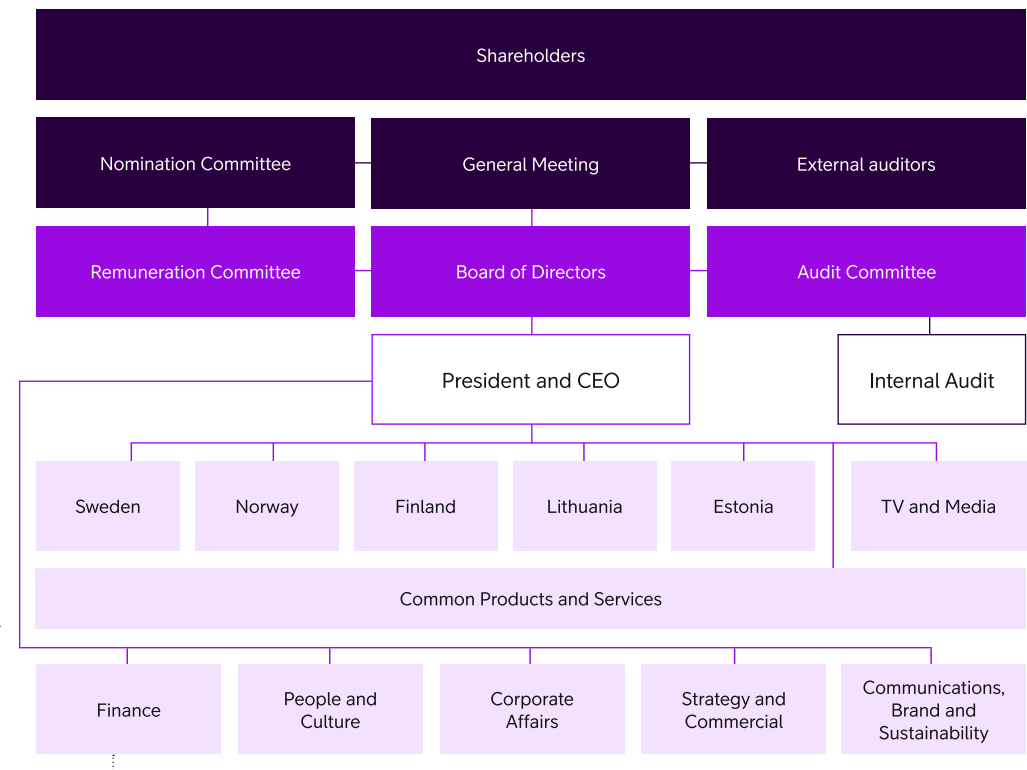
Shareholders

Nomination Committee

General Meeting

External auditors

Remuneration Committee

Board of Directors

Audit Committee

President and CEO

Internal Audit

Sweden

Norway

Finland

Lithuania

Estonia

TV and Media

Common Products and Services

Finance

People and Culture

Corporate Affairs

Strategy and Commercial

Communications, Brand and Sustainability